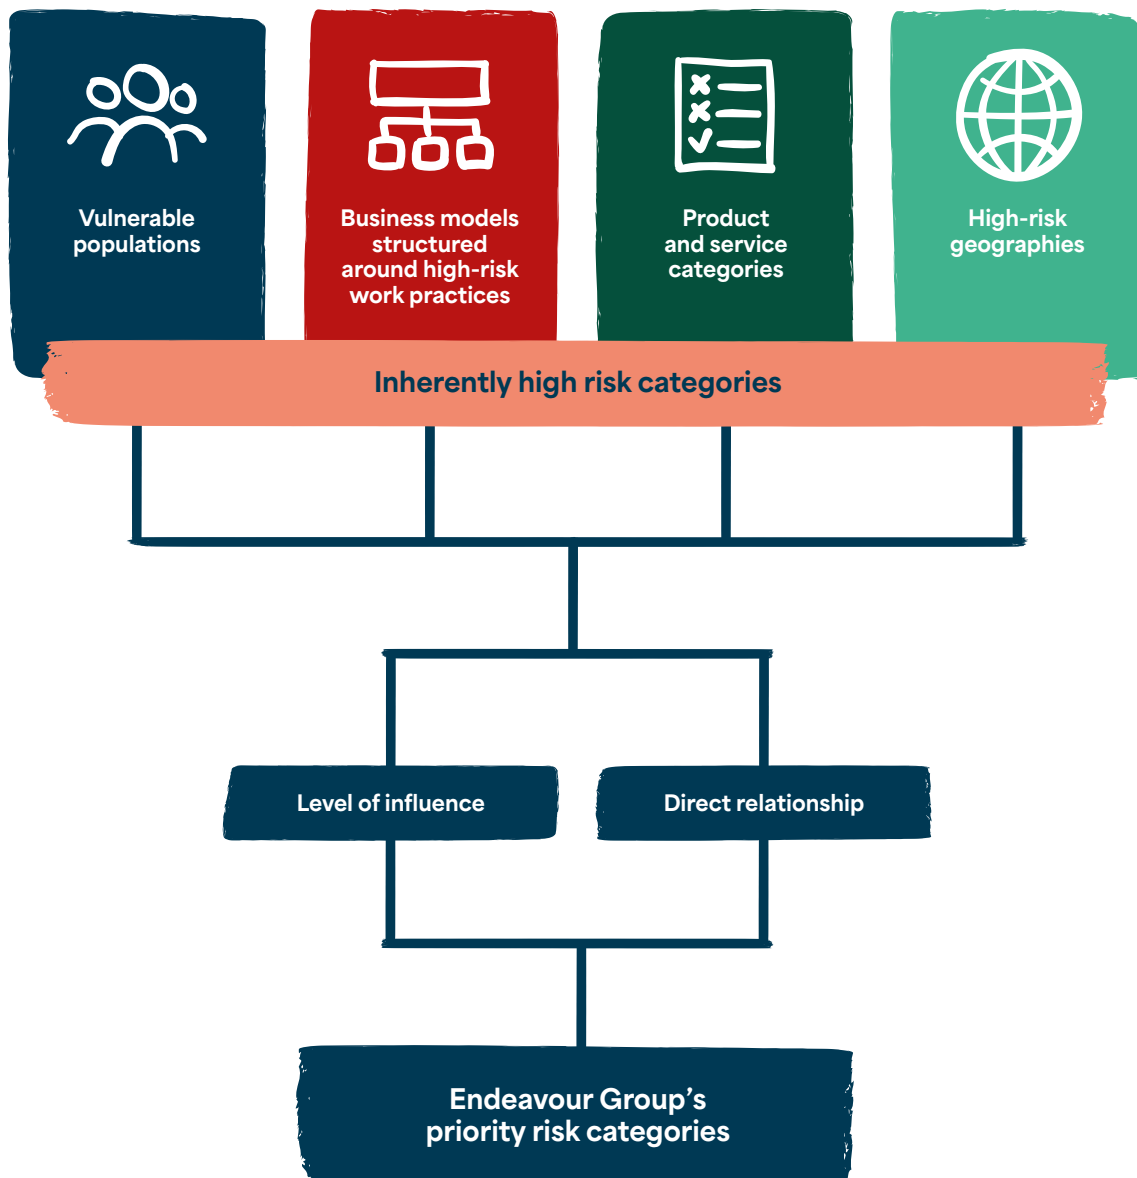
Vulnerable populations

Business models structured around high-risk work practices

Product and service categories

High-risk geographies

Inherently high risk categories

Level of influence

Direct relationship

Endeavour Group’s priority risk categories